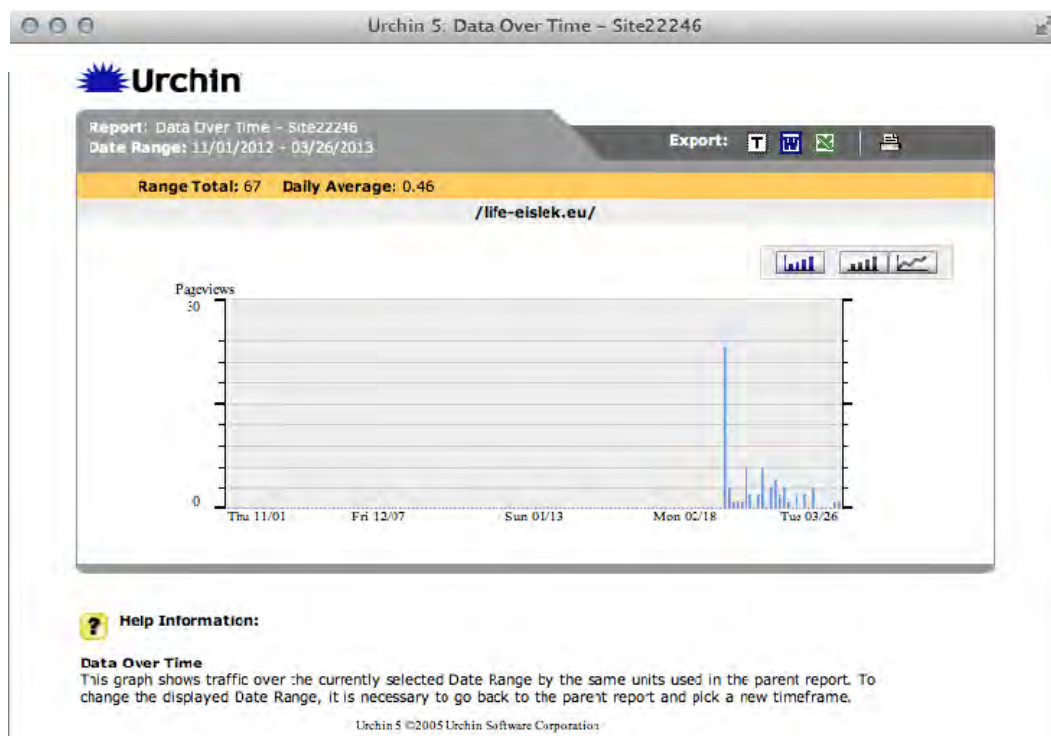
Urchin 5: Data Over Time - Site22246

Urchin

Report: Data Over Time - Site22246
Date Range: 11/01/2012 - 03/26/2013

Export: T W

Range Total: 67 Daily Average: 0.46

/life-eislek.eu/

Pageviews
50

0

Thu 11/01 Fri 12/07 Sun 01/13 Mon 02/18 Tue 03/26

? Help Information:

Data Over Time
This graph shows traffic over the currently selected Date Range by the same units used in the parent report. To change the displayed Date Range, it is necessary to go back to the parent report and pick a new timeframe.

Urchin 5 ©2005 Urchin Software Corporation